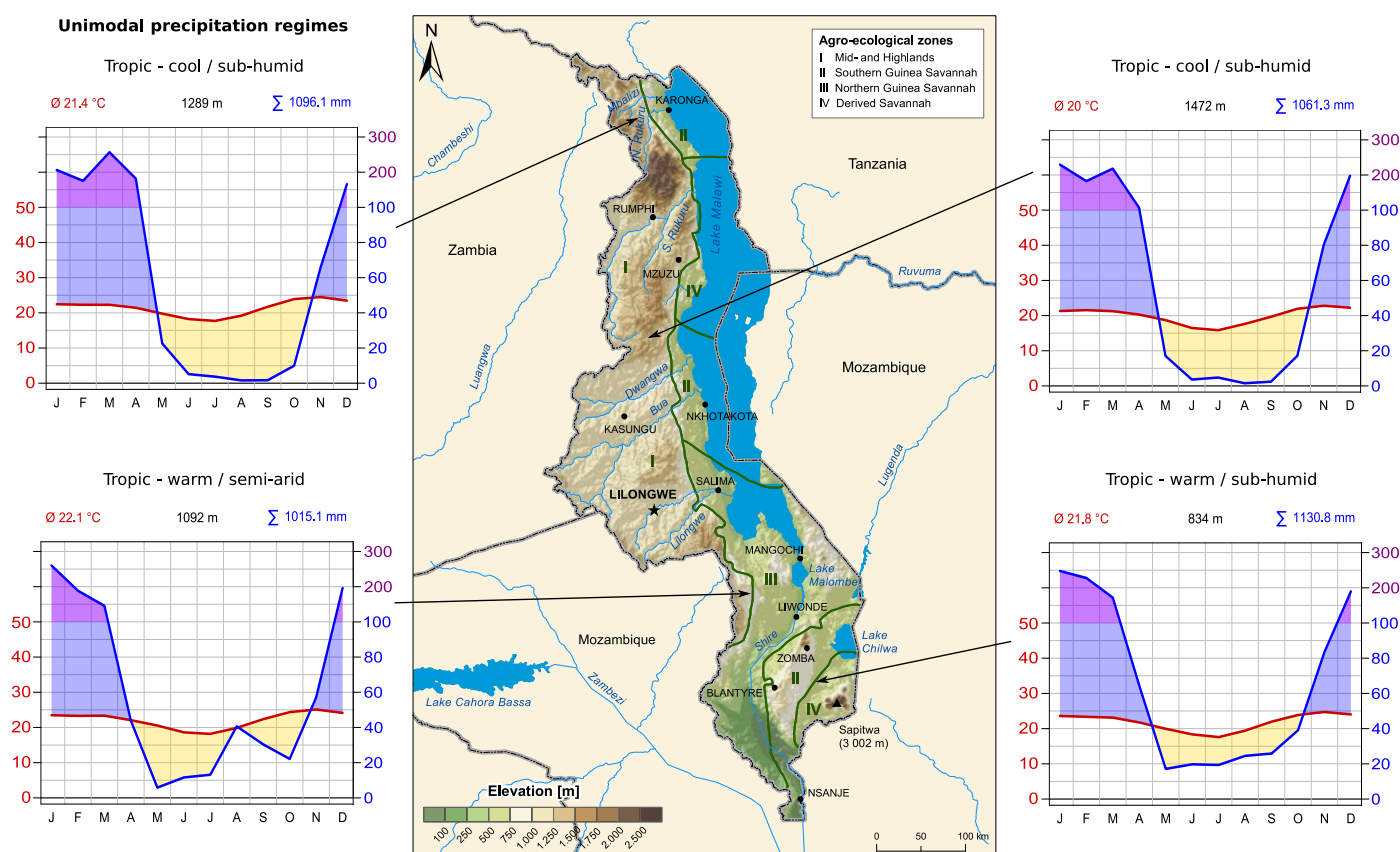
Unimodal precipitation regimes

Tropic - cool / sub-humid

Ø 21.4 °C 1289 m ∑ 1096.1 mm

| | J | F | M | A | M | J | J | A | S | O | N | D |
|---|---|---|---|---|---|---|---|---|---|---|---|---|

0 10 20 30 40 50
0 20 40 60 80 100 200 300

Tropic - warm / semi-arid

Ø 22.1 °C 1092 m ∑ 1015.1 mm

0 10 20 30 40 50
0 20 40 60 80 100 200 300

J F M A M J J A S O N D

N

Agro-ecological zones
I Mid- and Highlands
II Southern Guinea Savannah
III Northern Guinea Savannah
IV Derived Savannah

KARONGA
Chambeshi
N. Rukuru
Mbaliza
II
RUMPHI
S. Rukuru
Lake Malawi
Tanzania
Zambia
I
MZUZU
IV
Ruvuma
Luangwa
Dwangwa
II
Mozambique
Bua
NKHOTAKOTA
KASUNGU
I
Lugenda
LILONGWE
SALIMA
Lilongwe
MANGOCHI
III
Lake Malombe
LIWONDE
Mozambique
Shire
Lake Chilwa
ZOMBA
II
BLANTYRE
Zambezi
Lake Cahora Bassa
IV
Sapitwa (3 002 m)
NSANJE

Elevation [m]
100 250 500 750 1.000 1.250 1.500 1.750 2.000 2.500

0 50 100 km

Tropic - cool / sub-humid

Ø 20 °C 1472 m ∑ 1061.3 mm

0 10 20 30 40 50
0 20 40 60 80 100 200 300

J F M A M J J A S O N D

Tropic - warm / sub-humid

Ø 21.8 °C 834 m ∑ 1130.8 mm

0 10 20 30 40 50
0 20 40 60 80 100 200 300

J F M A M J J A S O N D